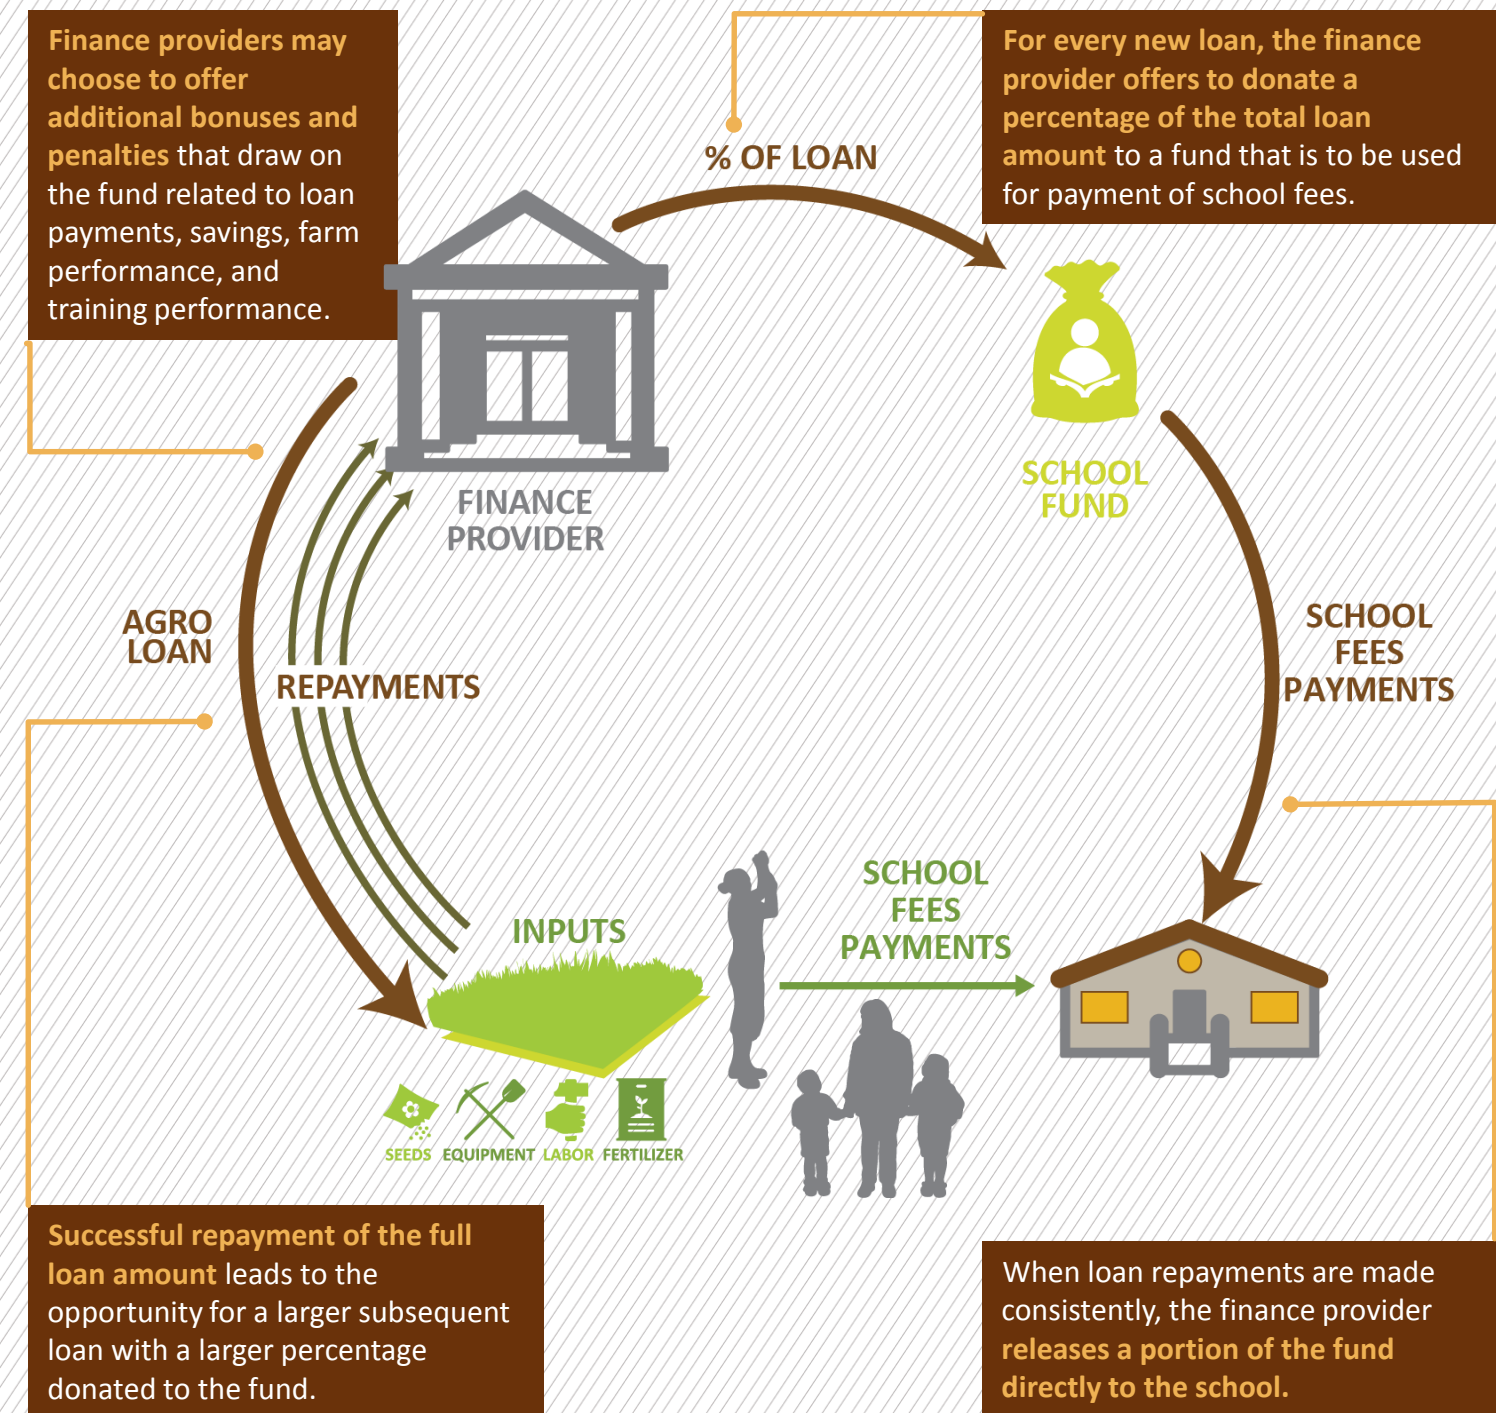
Finance providers may choose to offer additional bonuses and penalties that draw on the fund related to loan payments, savings, farm performance, and training performance.

% OF LOAN

For every new loan, the finance provider offers to donate a percentage of the total loan amount to a fund that is to be used for payment of school fees.

FINANCE PROVIDER

SCHOOL FUND

AGRO LOAN

REPAYMENTS

SCHOOL FEES PAYMENTS

INPUTS

SCHOOL FEES PAYMENTS

SEEDS EQUIPMENT LABOR FERTILIZER

Successful repayment of the full loan amount leads to the opportunity for a larger subsequent loan with a larger percentage donated to the fund.

When loan repayments are made consistently, the finance provider releases a portion of the fund directly to the school.